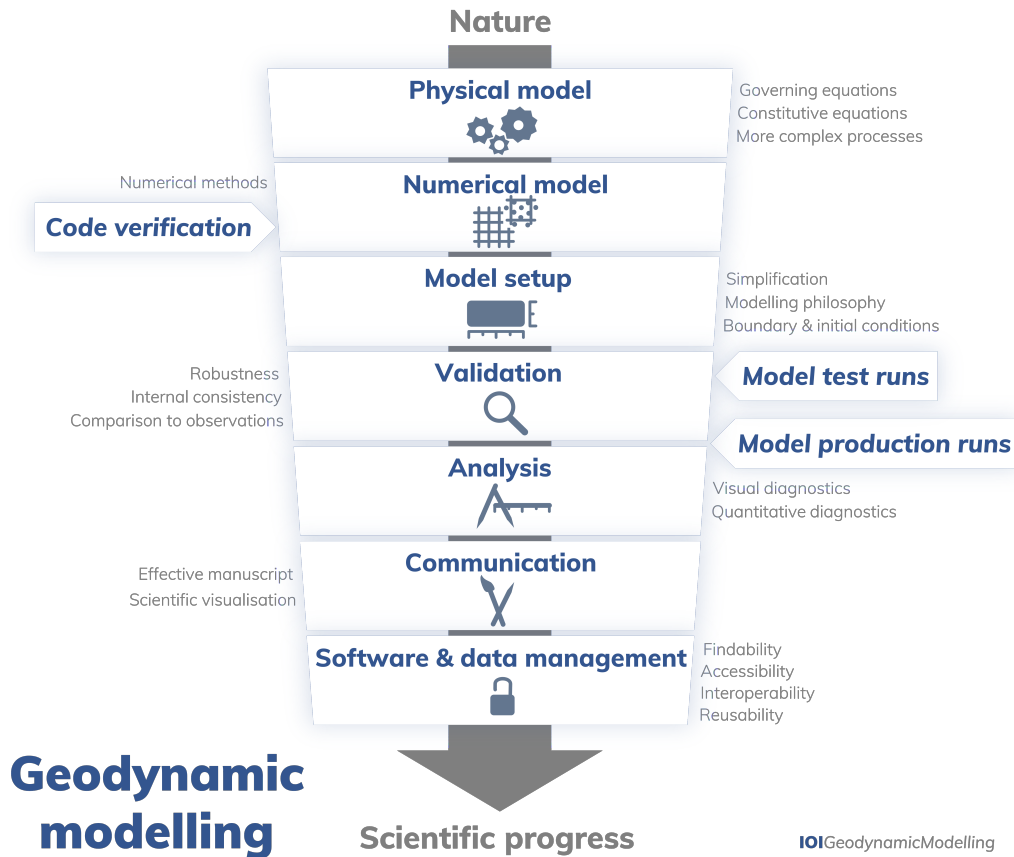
Nature

Physical model

Governing equations
Constitutive equations
More complex processes

Numerical methods

Numerical model

Code verification

Model setup

Simplification
Modelling philosophy
Boundary & initial conditions

Robustness
Internal consistency
Comparison to observations

Validation

Model test runs

Model production runs

Analysis

Visual diagnostics
Quantitative diagnostics

Effective manuscript
Scientific visualisation

Communication

Software & data management

Findability
Accessibility
Interoperability
Reusability

Geodynamic modelling

Scientific progress

IOIGeodynamicModelling